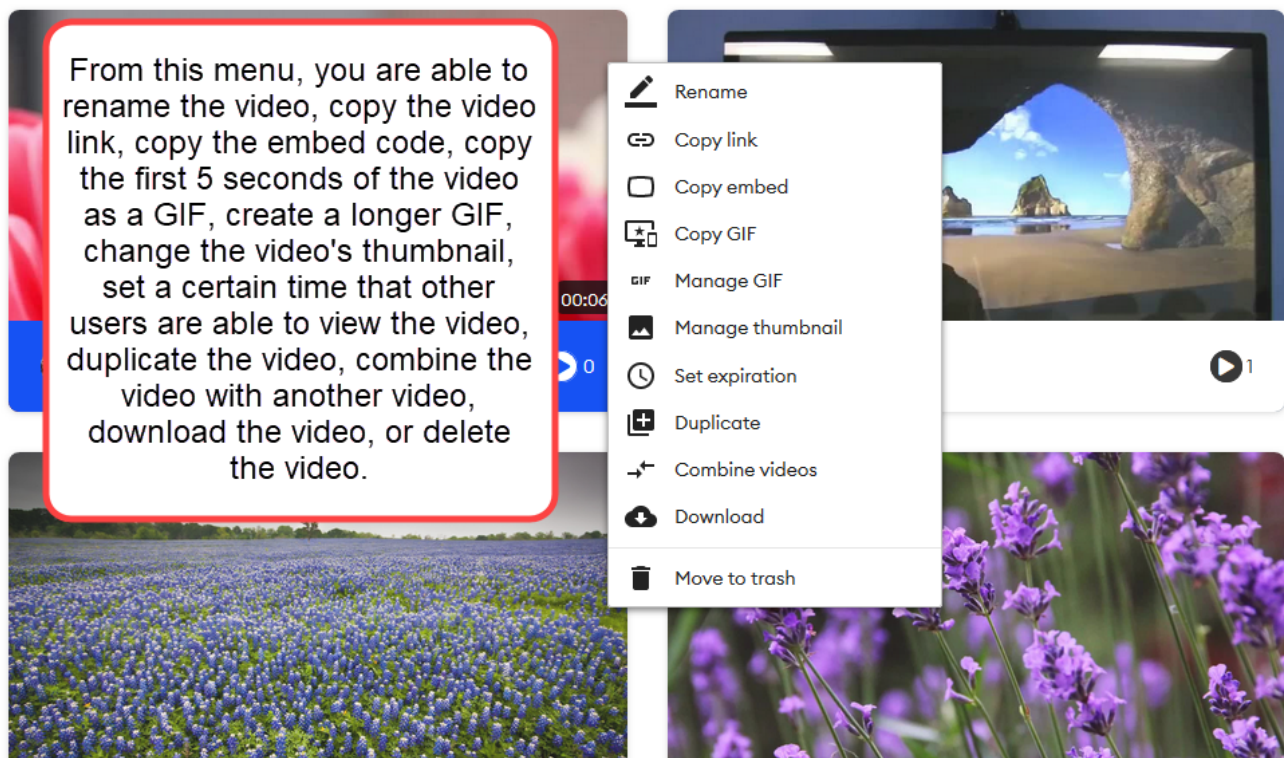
From this menu, you are able to rename the video, copy the video link, copy the embed code, copy the first 5 seconds of the video as a GIF, create a longer GIF, change the video's thumbnail, set a certain time that other users are able to view the video, duplicate the video, combine the video with another video, download the video, or delete the video.

00:06

0

Rename
Copy link
Copy embed
Copy GIF
GIF Manage GIF
Manage thumbnail
Set expiration
Duplicate
Combine videos
Download
Move to trash

1